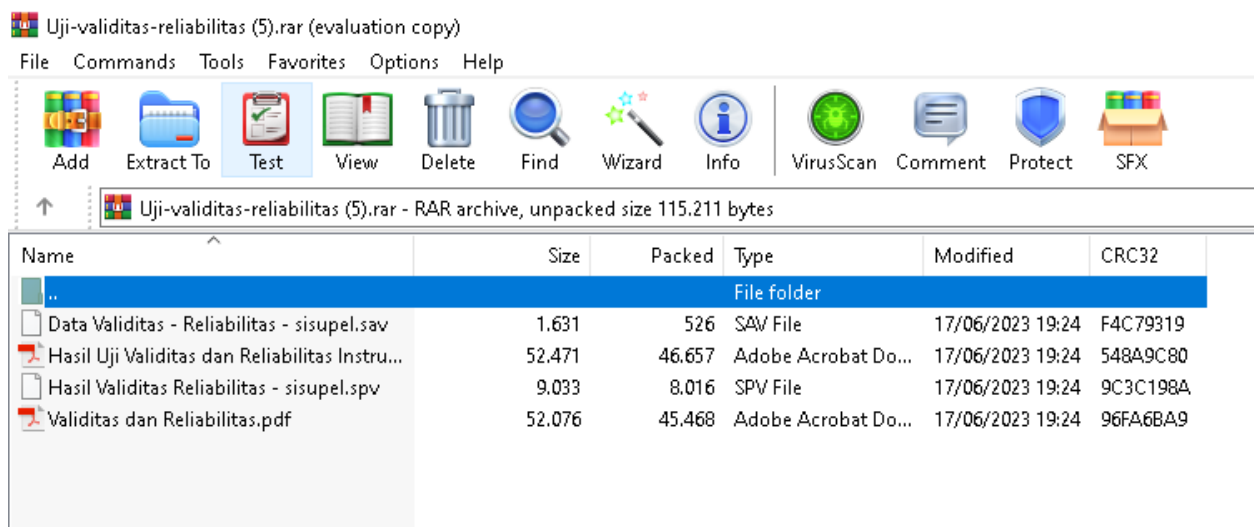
Uji-validitas-reliabilitas (5).rar (evaluation copy)

File Commands Tools Favorites Options Help

Add Extract To Test View Delete Find Wizard Info VirusScan Comment Protect SFX

Uji-validitas-reliabilitas (5).rar - RAR archive, unpacked size 115.211 bytes

| Name | Size | Packed | Type | Modified | CRC32 |
|---|---|---|---|---|---|
| .. | | | File folder | | |
| Data Validitas - Reliabilitas - sisupel.sav | 1.631 | 526 | SAV File | 17/06/2023 19:24 | F4C79319 |
| Hasil Uji Validitas dan Reliabilitas Instru... | 52.471 | 46.657 | Adobe Acrobat Do... | 17/06/2023 19:24 | 548A9C80 |
| Hasil Validitas Reliabilitas - sisupel.spv | 9.033 | 8.016 | SPV File | 17/06/2023 19:24 | 9C3C198A |
| Validitas dan Reliabilitas.pdf | 52.076 | 45.468 | Adobe Acrobat Do... | 17/06/2023 19:24 | 96FA6BA9 |